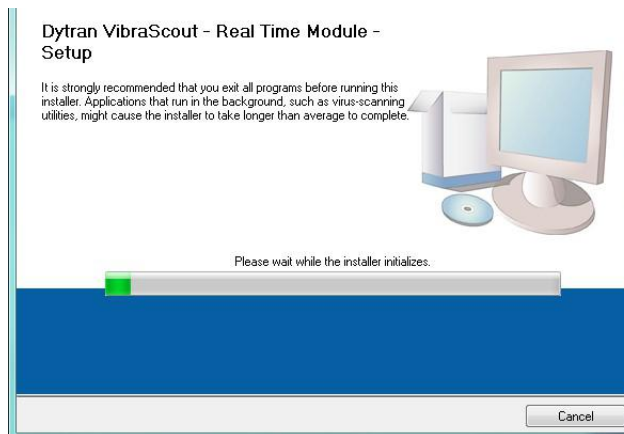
Dytran VibraScout - Real Time Module - Setup

It is strongly recommended that you exit all programs before running this installer. Applications that run in the background, such as virus-scanning utilities, might cause the installer to take longer than average to complete.

Please wait while the installer initializes.

Cancel